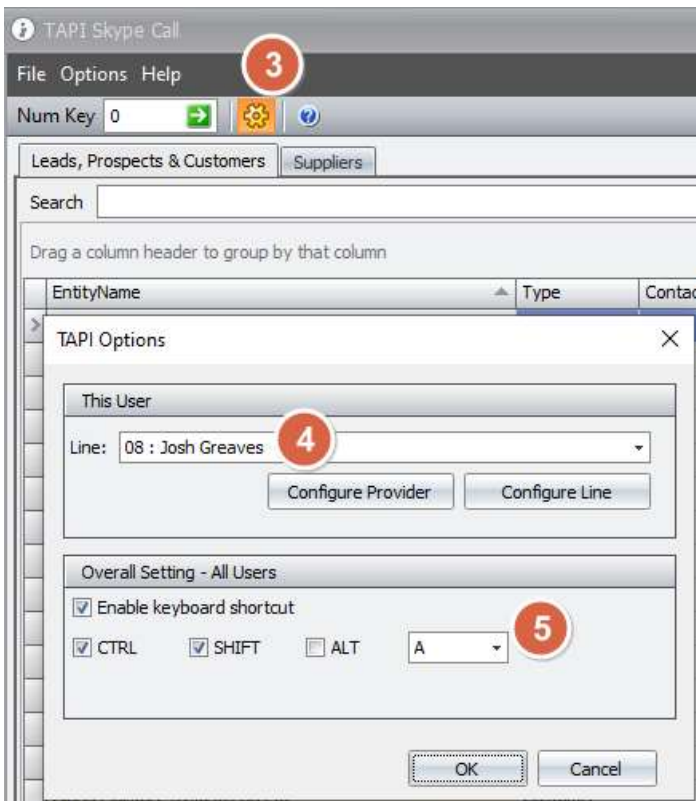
TAPI Skype Call

File Options Help

3

Num Key 0

Leads, Prospects & Customers | Suppliers

Search

Drag a column header to group by that column

EntityName | Type | Contac

TAPI Options

This User

Line: 08 : Josh Greaves

4

Configure Provider | Configure Line

Overall Setting - All Users

Enable keyboard shortcut

CTRL SHIFT ALT A

5

OK | Cancel